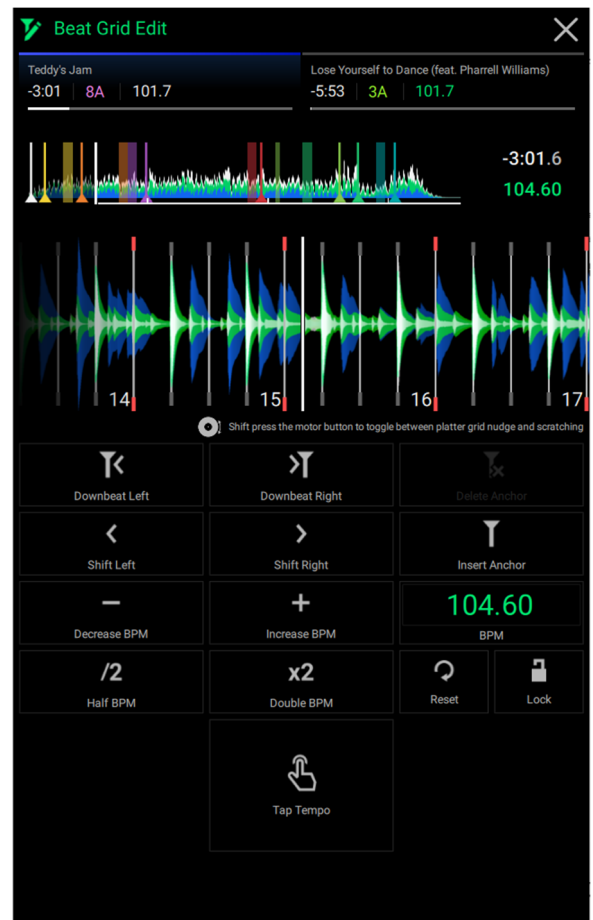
Beat Grid Edit

Teddy's Jam
-3:01 8A 101.7

Lose Yourself to Dance (feat. Pharrell Williams)
-5:53 3A 101.7

-3:01.6
104.60

14 15 16 17

Shift press the motor button to toggle between platter grid nudge and scratching

Downbeat Left
Downbeat Right
Delete Anchor
Shift Left
Shift Right
Insert Anchor
Decrease BPM
Increase BPM
104.60
BPM
/2
Half BPM
x2
Double BPM
Reset
Lock
Tap Tempo